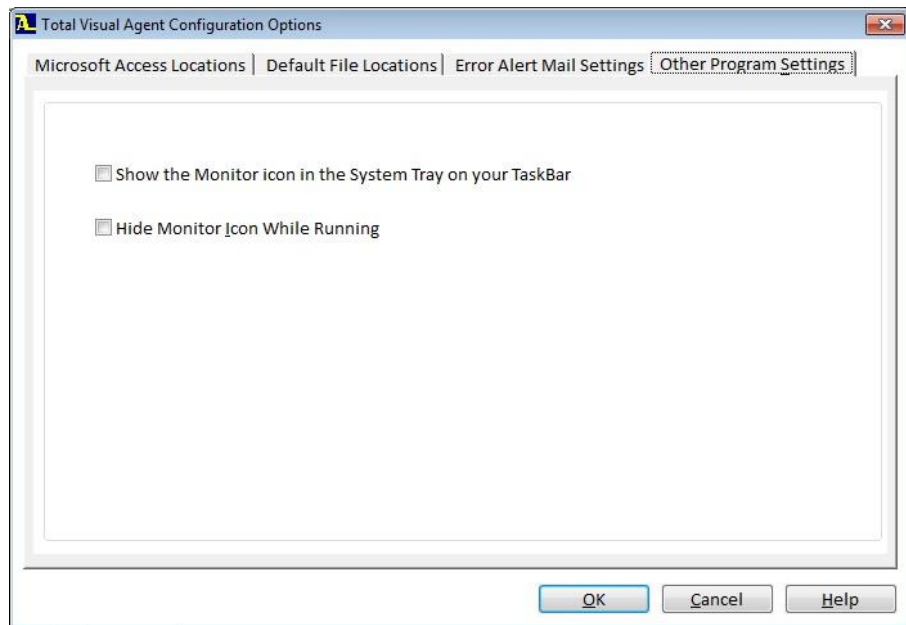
Total Visual Agent Configuration Options

Microsoft Access Locations | Default File Locations | Error Alert Mail Settings | Other Program Settings

Show the Monitor icon in the System Tray on your TaskBar

Hide Monitor Icon While Running

OK

Cancel

Help